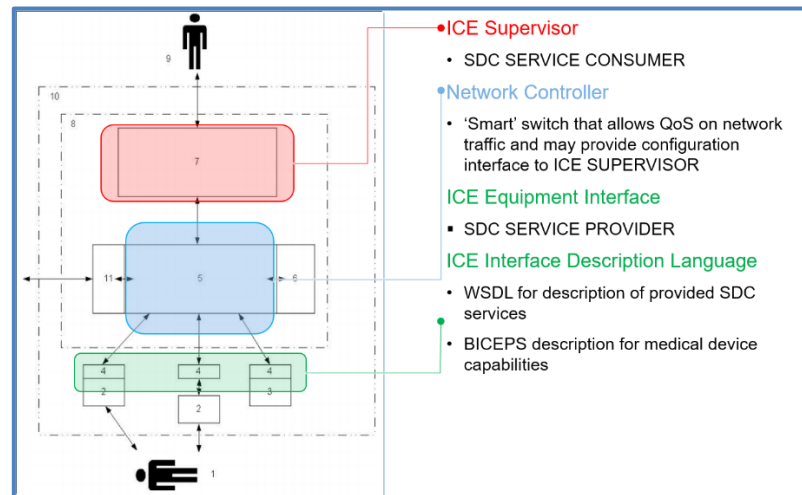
9

10

8

7

11

5

6

4

4

4

2

3

2

1

ICE Supervisor

• SDC SERVICE CONSUMER

Network Controller

• 'Smart' switch that allows QoS on network traffic and may provide configuration interface to ICE SUPERVISOR

ICE Equipment Interface

▪ SDC SERVICE PROVIDER

ICE Interface Description Language

• WSDL for description of provided SDC services

• BICEPS description for medical device capabilities